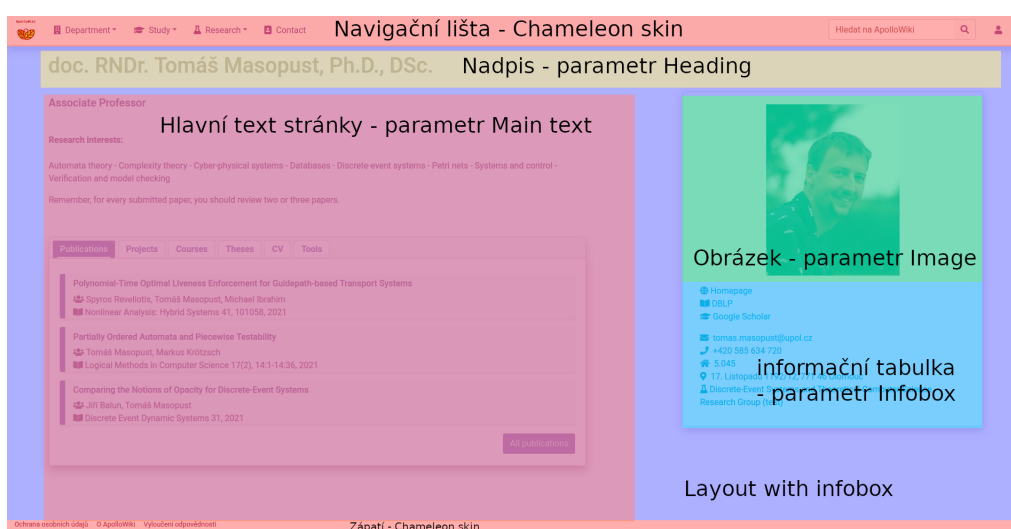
Department ▾ Study ▾ Research ▾ Contact
Navigační lišta - Chameleon skin
Hledat na ApolloWiki

doc. RNDr. Tomáš Masopust, Ph.D., DSc.
Nadpis - parametr Heading

Associate Professor
Hlavní text stránky - parametr Main text

Research interests:

Automata theory - Complexity theory - Cyber-physical systems - Databases - Discrete-event systems - Petri nets - Systems and control - Verification and model checking

Remember, for every submitted paper, you should review two or three papers.

Publications | Projects | Courses | Theses | CV | Tools

Polynomial-Time Optimal Liveness Enforcement for Guidepath-based Transport Systems
Spyros Reveliotis, Tomáš Masopust, Michael Ibrahim
Nonlinear Analysis: Hybrid Systems 41, 101058, 2021

Partially Ordered Automata and Piecewise Testability
Tomáš Masopust, Markus Krötzsch
Logical Methods in Computer Science 17(2), 14:1-14:36, 2021

Comparing the Notions of Opacity for Discrete-Event Systems
Jiří Balun, Tomáš Masopust
Discrete Event Dynamic Systems 31, 2021

All publications

Obrázek - parametr Image

Homepage
DBLP
Google Scholar

tomas.masopust@upol.cz
+420 585 634 720
5.045
17. Listopadu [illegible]
Discrete-Event S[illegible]
Research Group ([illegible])

informační tabulka - parametr Infobox

Layout with infobox

Ochrana osobních údajů O ApolloWiki Vyloučení odpovědnosti
Zápatí - Chameleon skin